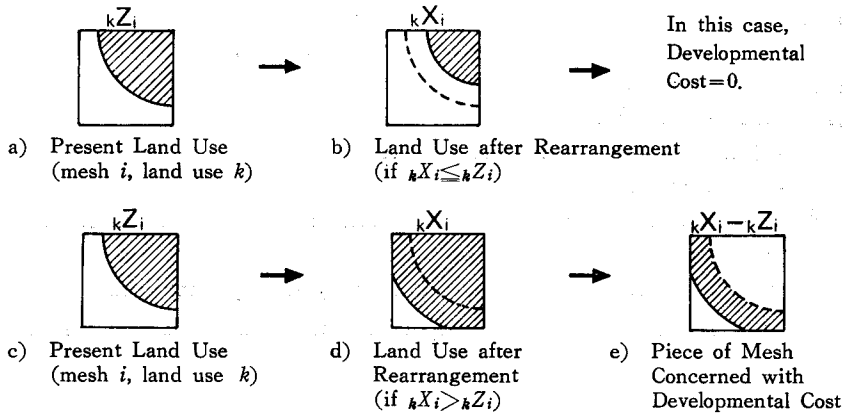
${}_kZ_i$

${}_kX_i$

In this case, Developmental Cost = 0.

a) Present Land Use (mesh $i$, land use $k$)

b) Land Use after Rearrangement (if ${}_kX_i \leq {}_kZ_i$)

${}_kZ_i$

${}_kX_i$

${}_kX_i - {}_kZ_i$

c) Present Land Use (mesh $i$, land use $k$)

d) Land Use after Rearrangement (if ${}_kX_i > {}_kZ_i$)

e) Piece of Mesh Concerned with Developmental Cost